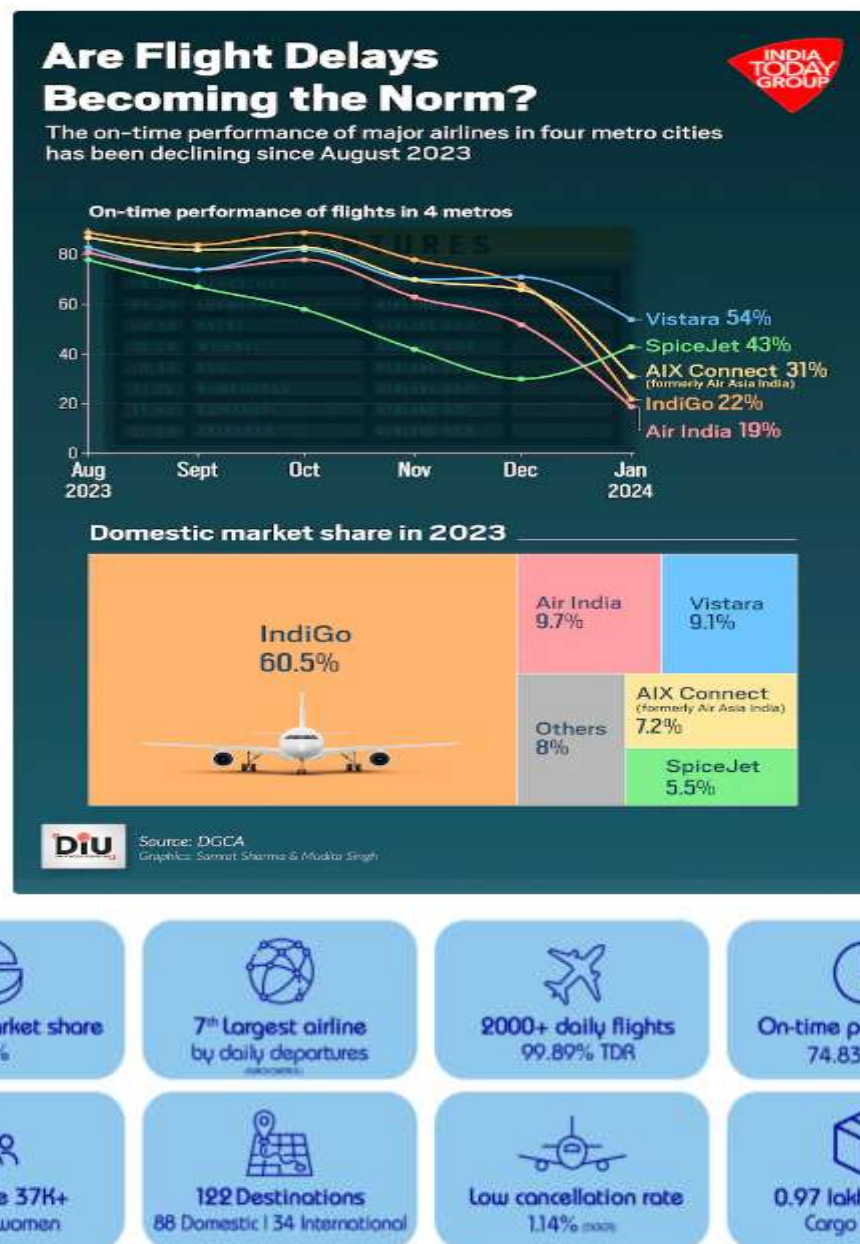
Are Flight Delays Becoming the Norm?

INDIA TODAY GROUP

The on-time performance of major airlines in four metro cities has been declining since August 2023

On-time performance of flights in 4 metros

80
60
40
20
0

Aug 2023, Sept, Oct, Nov, Dec, Jan 2024

Vistara 54%
SpiceJet 43%
AIX Connect 31% (formerly Air Asia India)
IndiGo 22%
Air India 19%

Domestic market share in 2023

| Airline | Share |
|---|---|
| IndiGo | 60.5% |
| Air India | 9.7% |
| Vistara | 9.1% |
| Others | 8% |
| AIX Connect (formerly Air Asia India) | 7.2% |
| SpiceJet | 5.5% |

DiU
Source: DGCA
Graphics: Samrat Sharma & Mukta Singh

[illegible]rket share
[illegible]%

7th Largest airline
by daily departures
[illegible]

2000+ daily flights
99.89% TDR

On-time p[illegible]
74.83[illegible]

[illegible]e 37K+
women

122 Destinations
88 Domestic | 34 International

Low cancellation rate
1.14% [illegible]

0.97 lak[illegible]
Cargo